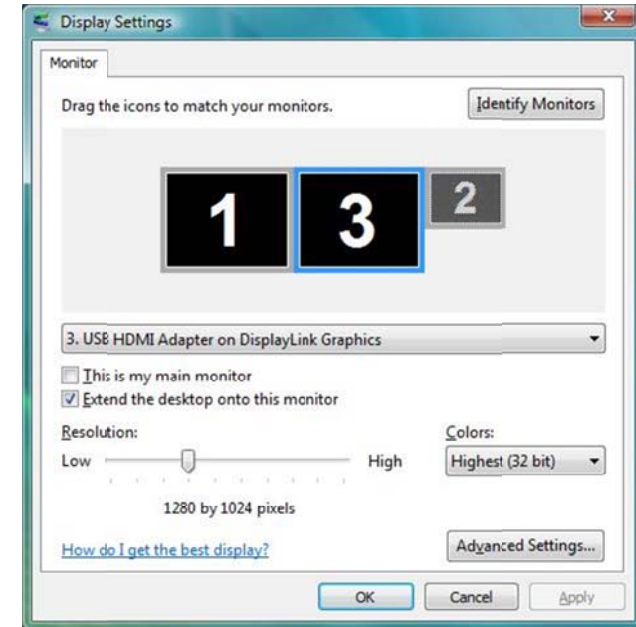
Display Settings

Monitor

Drag the icons to match your monitors.

Identify Monitors

1
3
2

3. USB HDMI Adapter on DisplayLink Graphics

This is my main monitor

Extend the desktop onto this monitor

Resolution:

Low

High

1280 by 1024 pixels

Colors:

Highest (32 bit)

How do I get the best display?

Advanced Settings...

OK

Cancel

Apply